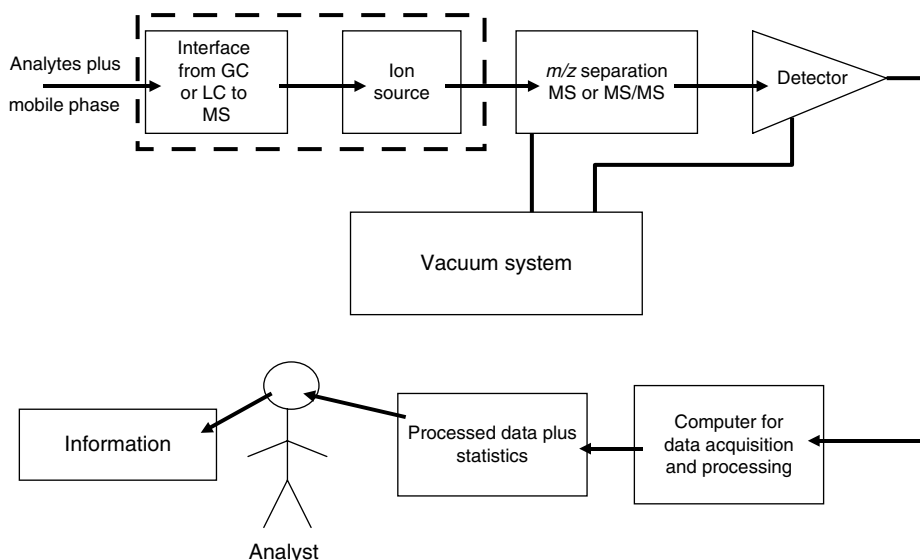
Analytes plus mobile phase

Interface from GC or LC to MS

Ion source

m/z separation MS or MS/MS

Detector

Vacuum system

Information

Analyst

Processed data plus statistics

Computer for data acquisition and processing